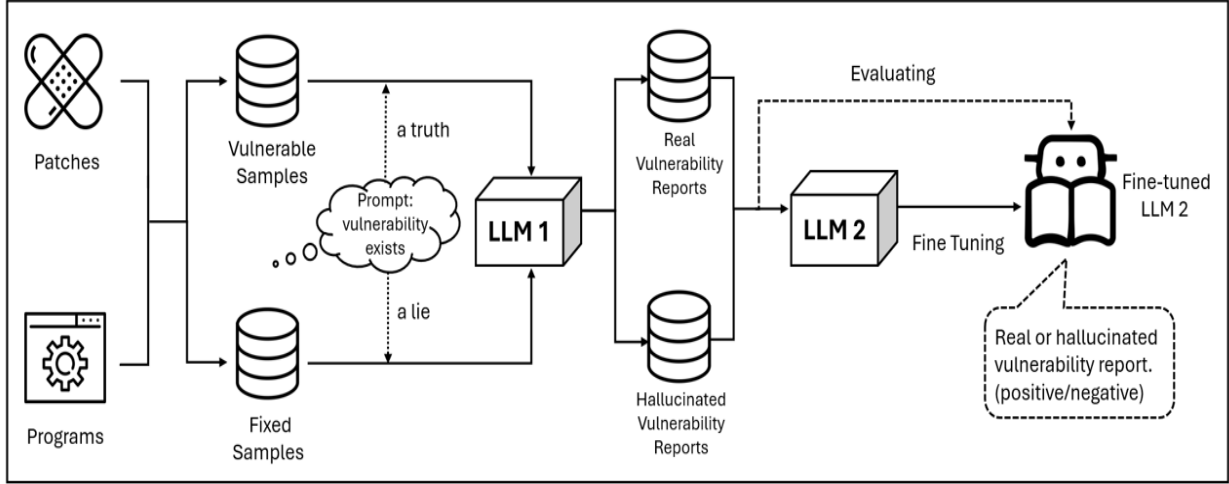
Patches

Programs

Vulnerable Samples

Fixed Samples

a truth

Prompt: vulnerability exists

a lie

LLM 1

Real Vulnerability Reports

Hallucinated Vulnerability Reports

Evaluating

LLM 2

Fine Tuning

Fine-tuned LLM 2

Real or hallucinated vulnerability report. (positive/negative)